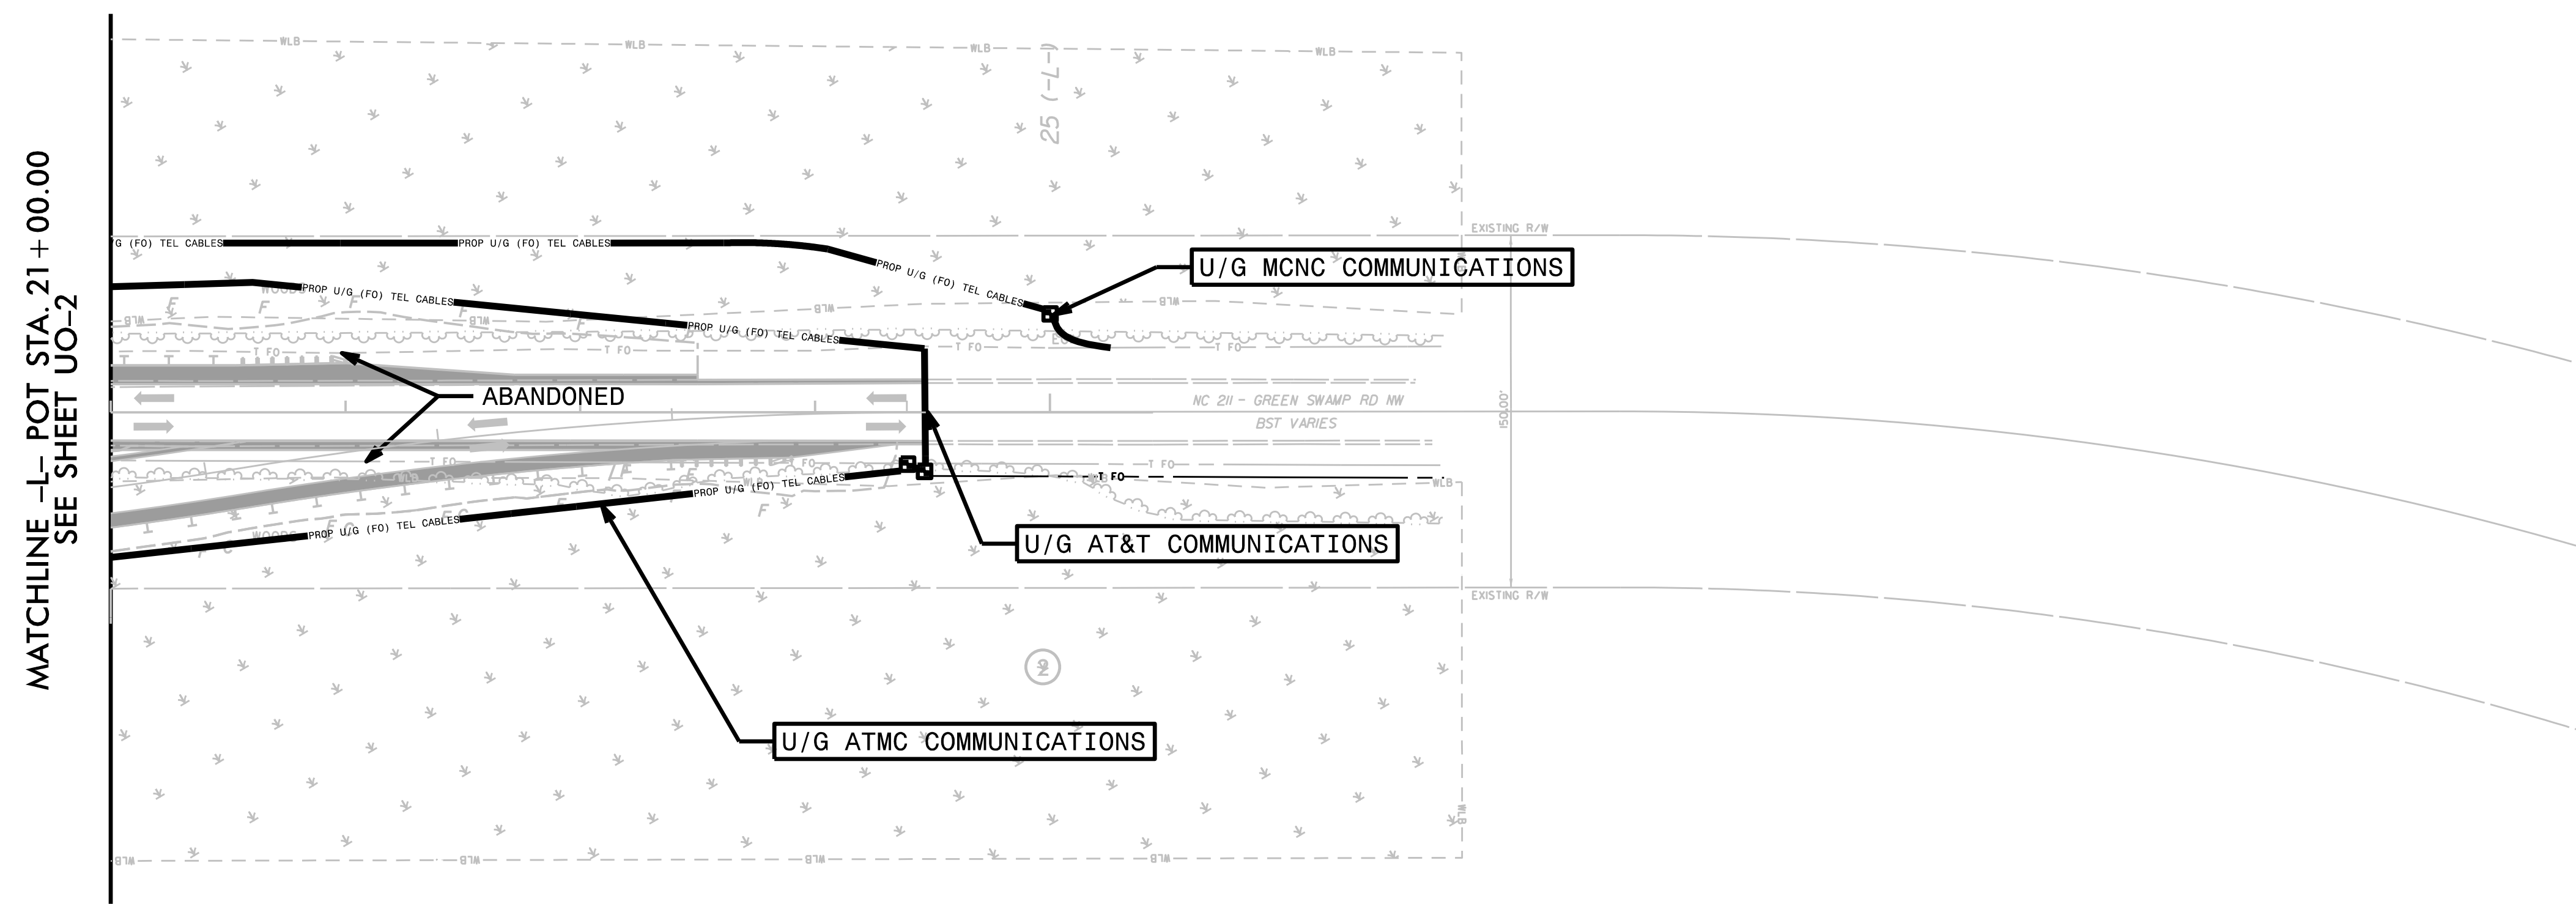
MATCHLINE -L- POT STA. 21+00.00
SEE SHEET UO-2

WLB
WLB
WLB
WLB

25 (-L-)

EXISTING R/W

G (FO) TEL CABLES
PROP U/G (FO) TEL CABLES
PROP U/G (FO) TEL CABLES

U/G MCNC COMMUNICATIONS

PROP U/G (FO) TEL CABLES
PROP U/G (FO) TEL CABLES
PROP U/G (FO) TEL CABLES

WLB
WLB
WLB

T FO
T FO
T FO
T FO
T FO

ABANDONED

NC 211 - GREEN SWAMP RD NW
BST VARIES

150.00'

T FO
T FO
T FO

WLB

PROP U/G (FO) TEL CABLES
PROP U/G (FO) TEL CABLES

U/G AT&T COMMUNICATIONS

EXISTING R/W

2

U/G ATMC COMMUNICATIONS

WLB
WLB
WLB
WLB
WLB
WLB